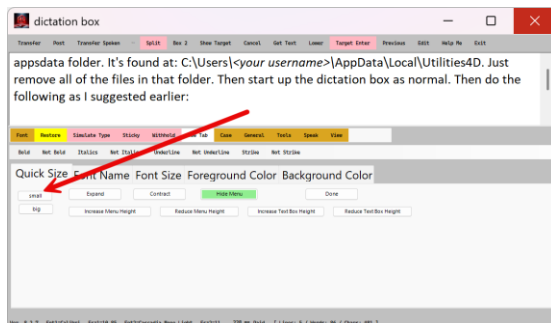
dictation box

Transfer Post Transfer Spoken Split Box 2 Show Target Cancel Get Text Lower Target Enter Previous Edit Help Me Exit

appsdata folder. It's found at: C:\Users\<your username>\AppData\Local\Utilities4D. Just remove all of the files in that folder. Then start up the dictation box as normal. Then do the following as I suggested earlier:

Font Restore Simulate Type Sticky Withhold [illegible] Tab Case General Tools Speak View

Bold Not Bold Italics Not Italics Underline Not Underline Strike Not Strike

Quick Size Font Name Font Size Foreground Color Background Color

small Expand Contract Hide Menu Done

big Increase Menu Height Reduce Menu Height Increase Text Box Height Reduce Text Box Height

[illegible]